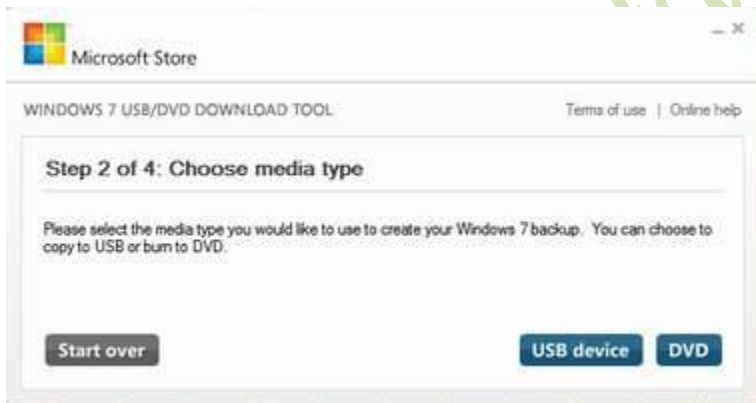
Microsoft Store

WINDOWS 7 USB/DVD DOWNLOAD TOOL

Terms of use | Online help

Step 2 of 4: Choose media type

Please select the media type you would like to use to create your Windows 7 backup. You can choose to copy to USB or burn to DVD.

Start over

USB device

DVD